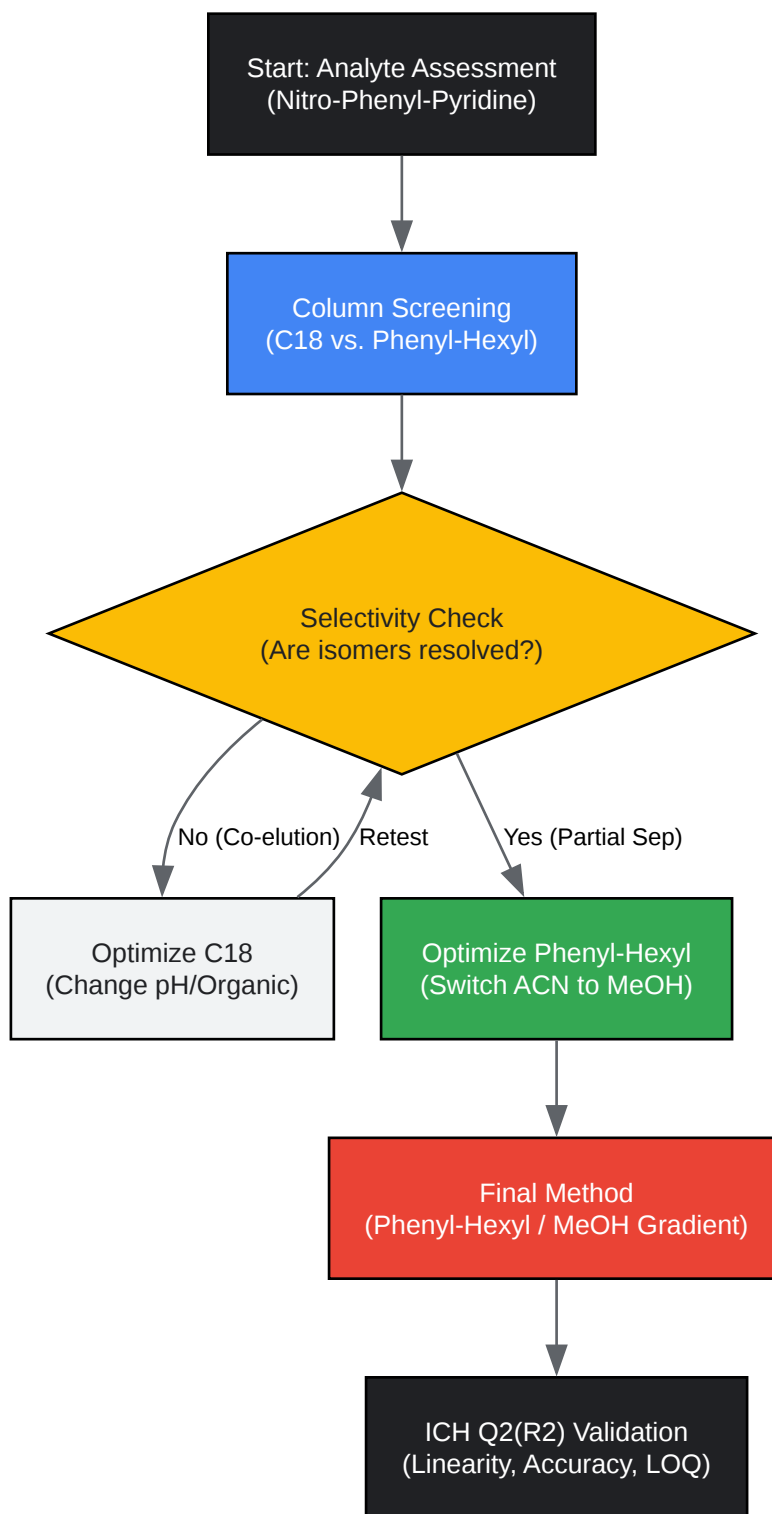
Start: Analyte Assessment
(Nitro-Phenyl-Pyridine)

Column Screening
(C18 vs. Phenyl-Hexyl)

Selectivity Check
(Are isomers resolved?)

No (Co-elution)

Retest

Yes (Partial Sep)

Optimize C18
(Change pH/Organic)

Optimize Phenyl-Hexyl
(Switch ACN to MeOH)

Final Method
(Phenyl-Hexyl / MeOH Gradient)

ICH Q2(R2) Validation
(Linearity, Accuracy, LOQ)